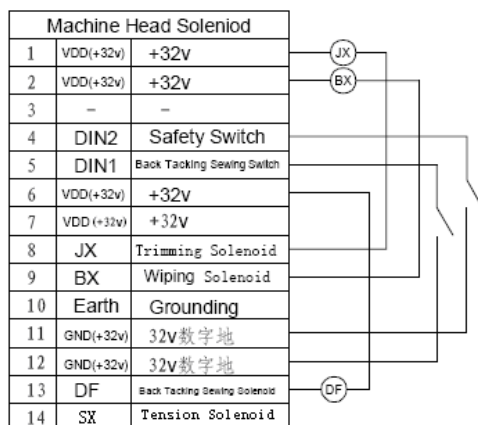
| Machine Head Soleniod | | |
|---|---|---|
| 1 | VDD(+32v) | +32v |
| 2 | VDD(+32v) | +32v |
| 3 | – | – |
| 4 | DIN2 | Safety Switch |
| 5 | DIN1 | Back Tacking Sewing Switch |
| 6 | VDD(+32v) | +32v |
| 7 | VDD (+32v) | +32v |
| 8 | JX | Trimming Solenoid |
| 9 | BX | Wiping Solenoid |
| 10 | Earth | Grounding |
| 11 | GND(+32v) | 32v数字地 |
| 12 | GND(+32v) | 32v数字地 |
| 13 | DF | Back Tacking Sewing Solenoid |
| 14 | SX | Tension Solenoid |

JX

BX

DF